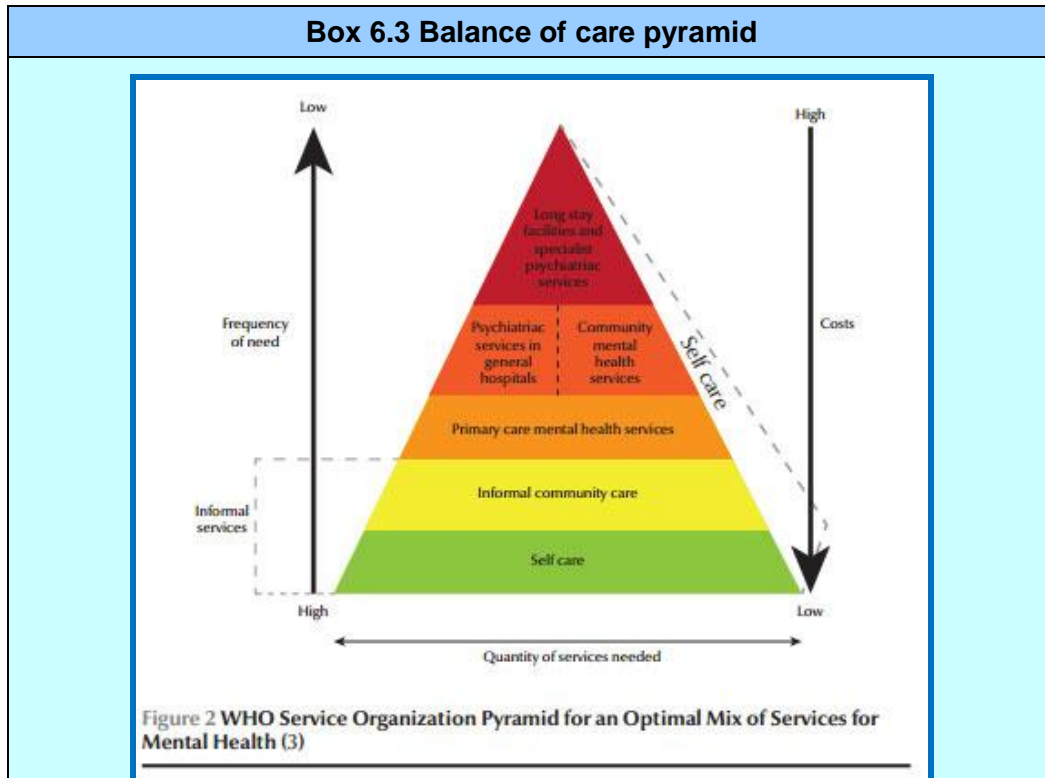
Box 6.3 Balance of care pyramid

Low

High

Long stay facilities and specialist psychiatriac services

Frequency of need

Psychiatriac services in general hospitals

Community mental health services

Self care

Costs

Primary care mental health services

Informal community care

Informal services

Self care

High

Low

Quantity of services needed

Figure 2 WHO Service Organization Pyramid for an Optimal Mix of Services for Mental Health (3)